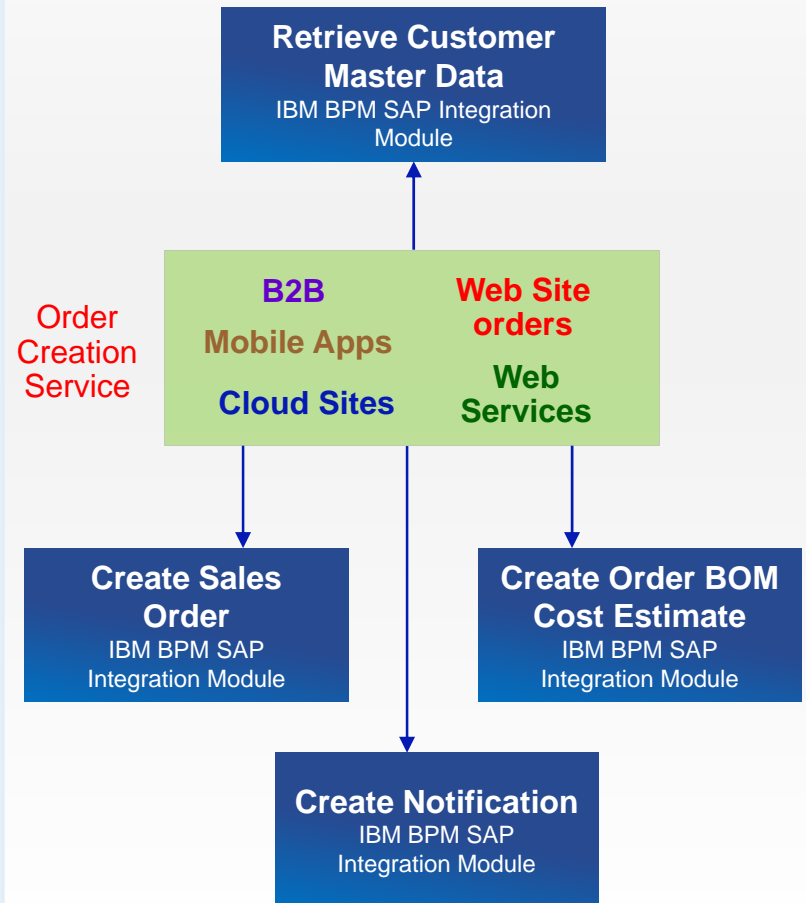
Retrieve Customer Master Data
IBM BPM SAP Integration Module

Order Creation Service

B2B
Web Site orders
Mobile Apps
Cloud Sites
Web Services

Create Sales Order
IBM BPM SAP Integration Module

Create Order BOM Cost Estimate
IBM BPM SAP Integration Module

Create Notification
IBM BPM SAP Integration Module